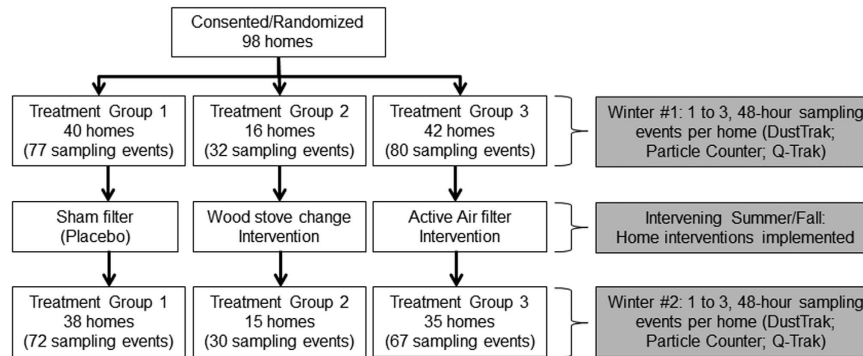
Consented/Randomized
98 homes

Treatment Group 1
40 homes
(77 sampling events)

Treatment Group 2
16 homes
(32 sampling events)

Treatment Group 3
42 homes
(80 sampling events)

Winter #1: 1 to 3, 48-hour sampling events per home (DustTrak; Particle Counter; Q-Trak)

Sham filter
(Placebo)

Wood stove change
Intervention

Active Air filter
Intervention

Intervening Summer/Fall:
Home interventions implemented

Treatment Group 1
38 homes
(72 sampling events)

Treatment Group 2
15 homes
(30 sampling events)

Treatment Group 3
35 homes
(67 sampling events)

Winter #2: 1 to 3, 48-hour sampling events per home (DustTrak; Particle Counter; Q-Trak)